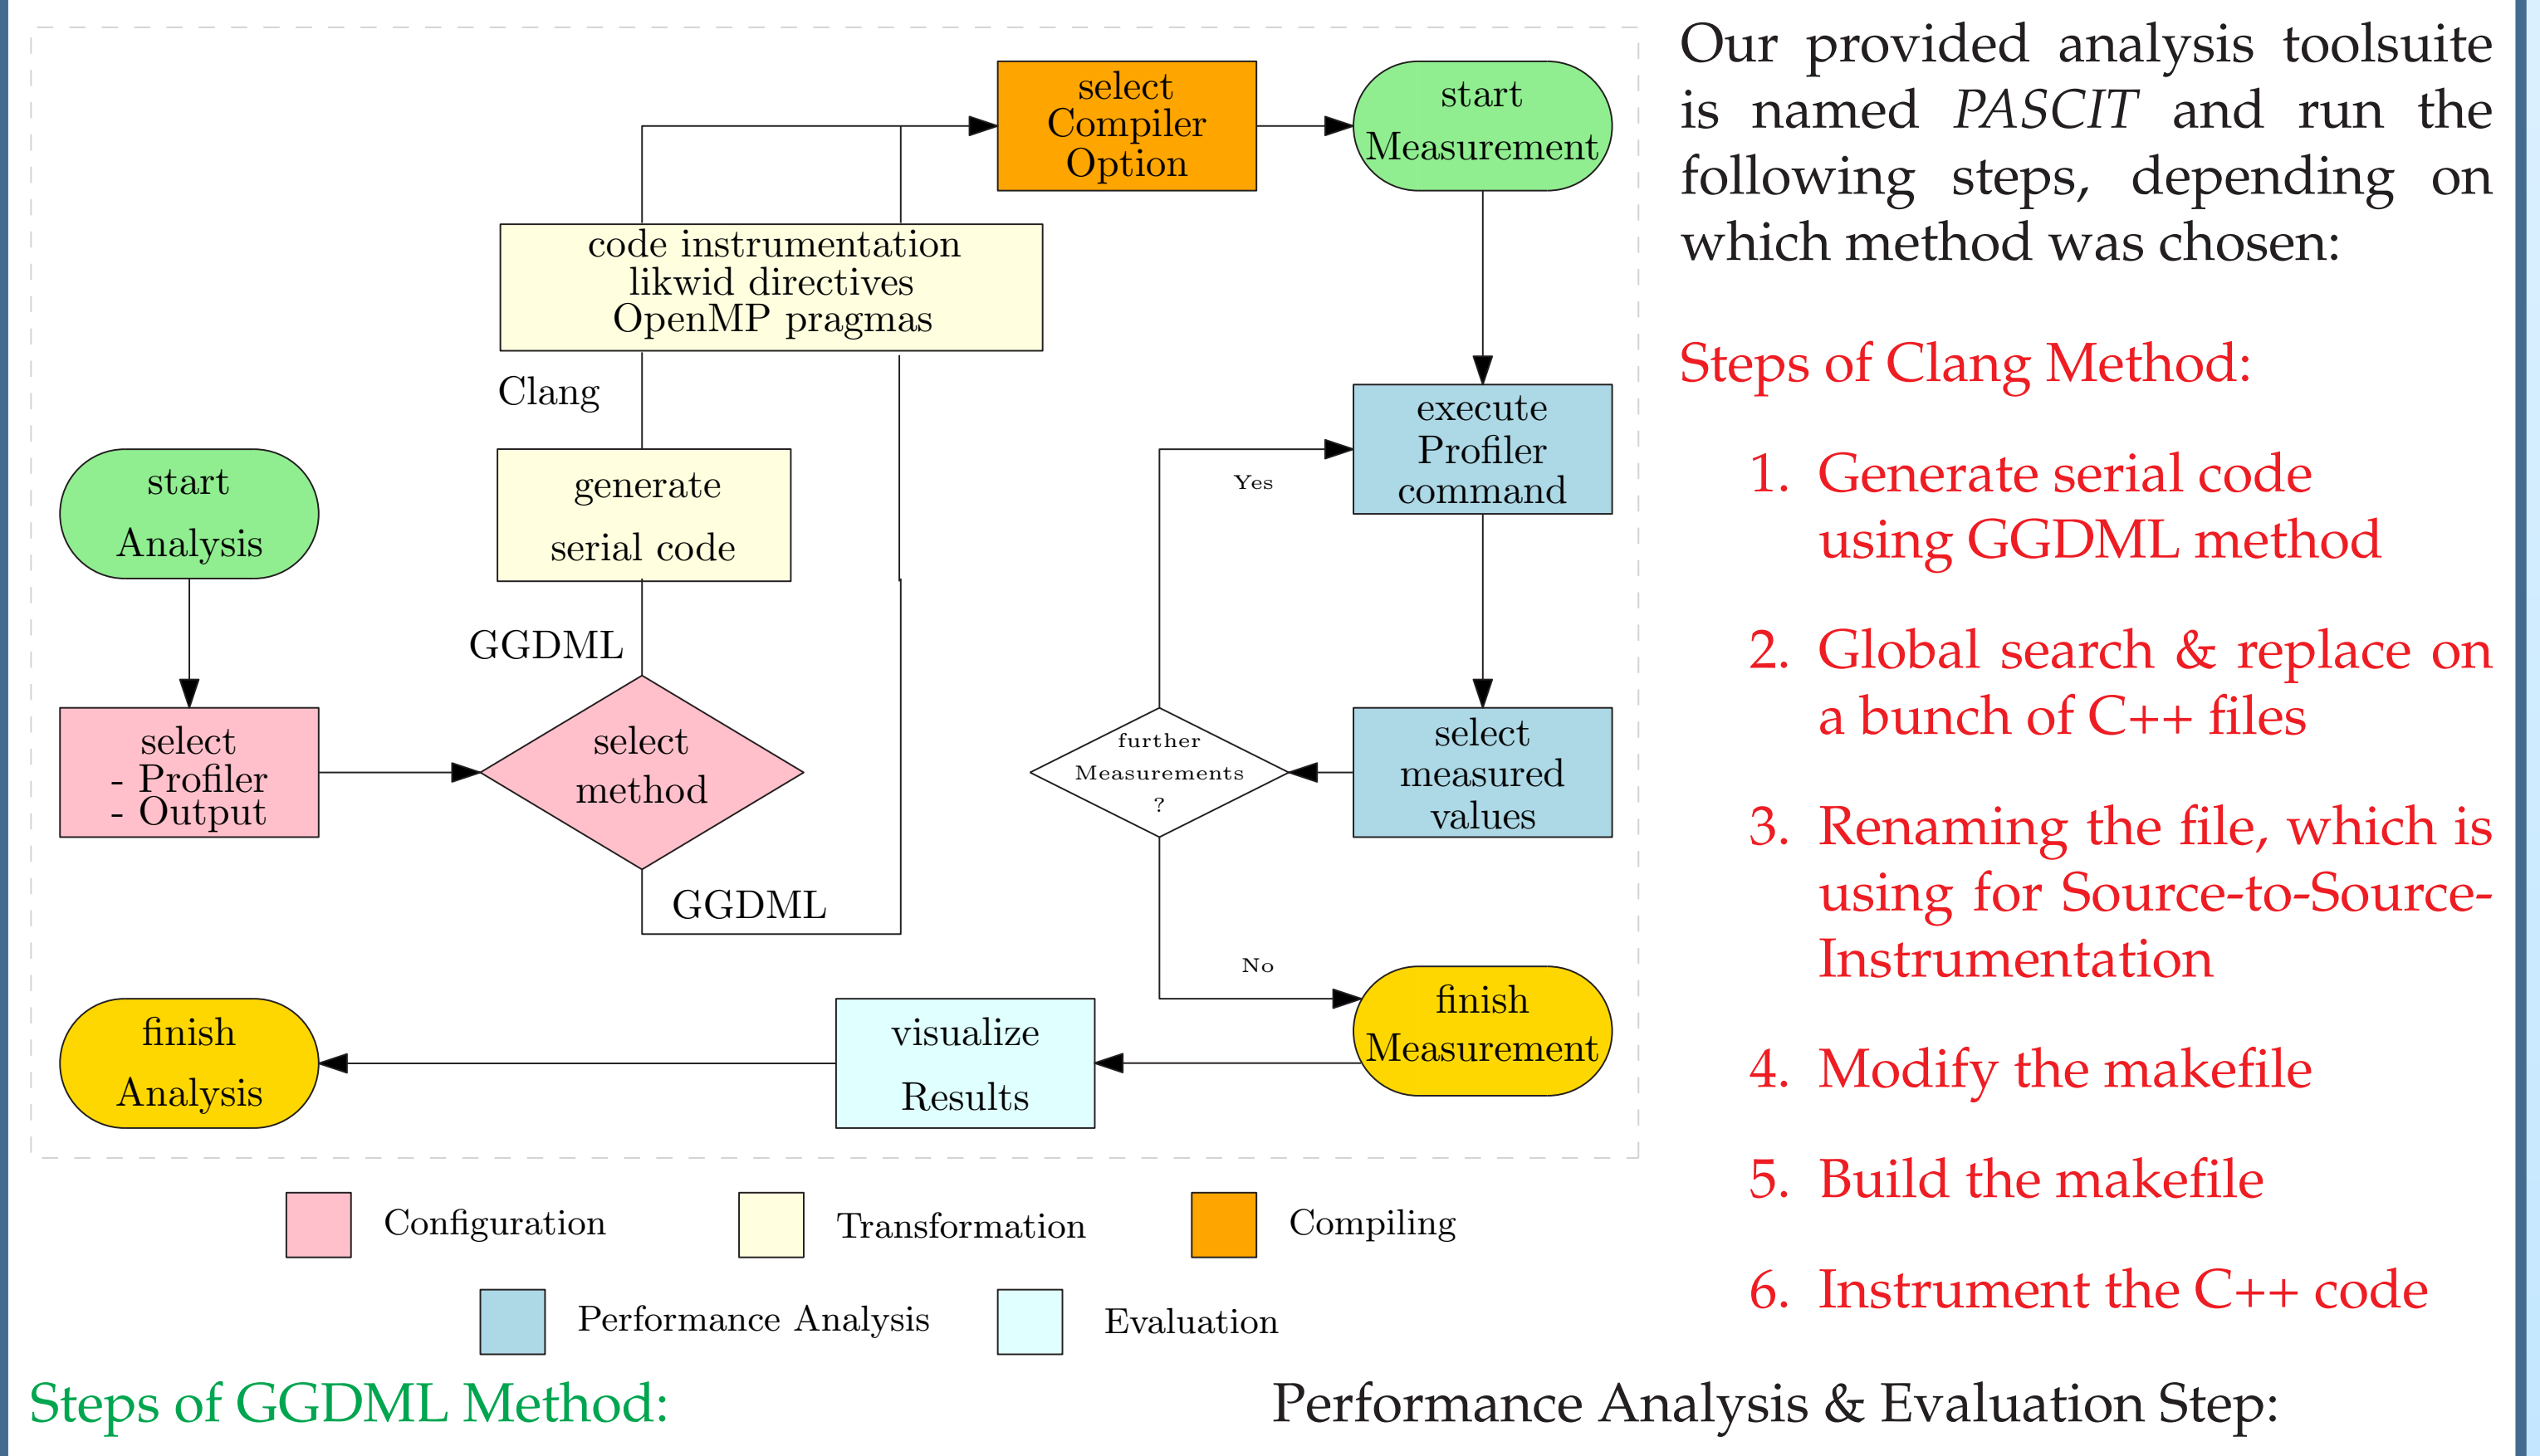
select Compiler Option

start Measurement

code instrumentation
likwid directives
OpenMP pragmas

Clang

execute Profiler command

start Analysis

generate serial code

Yes

GGDML

select - Profiler - Output

select method

further Measurements ?

select measured values

GGDML

No

finish Measurement

finish Analysis

visualize Results

Configuration

Transformation

Compiling

Performance Analysis

Evaluation

Our provided analysis toolsuite is named *PASCIT* and run the following steps, depending on which method was chosen:

Steps of Clang Method:

1. Generate serial code using GGDML method
2. Global search & replace on a bunch of C++ files
3. Renaming the file, which is using for Source-to-Source-Instrumentation
4. Modify the makefile
5. Build the makefile
6. Instrument the C++ code

Steps of GGDML Method:

Performance Analysis & Evaluation Step: